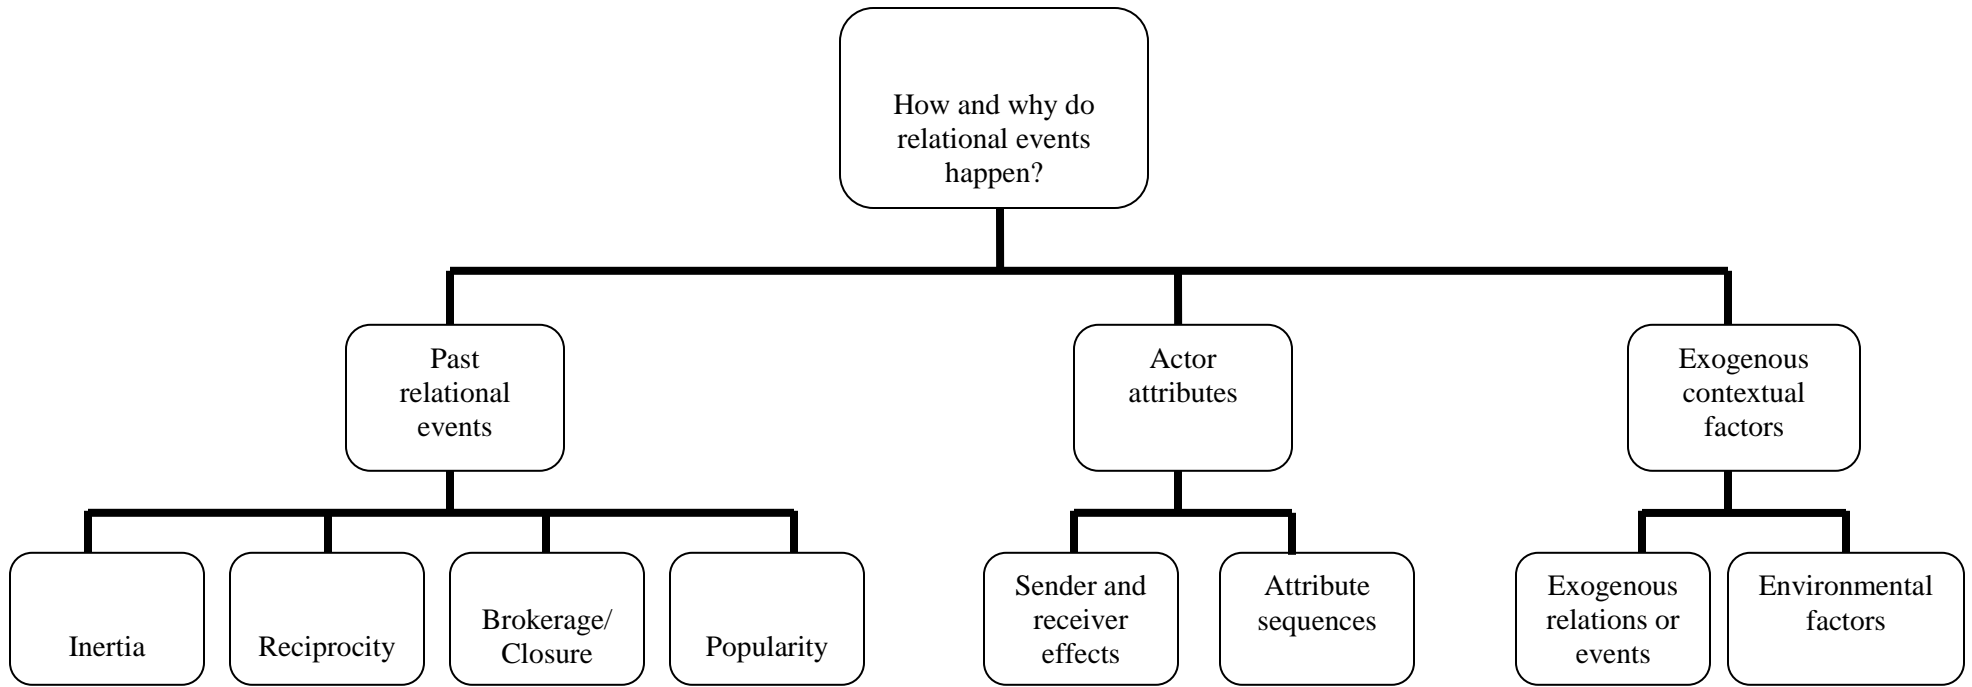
How and why do relational events happen?

Past relational events

Actor attributes

Exogenous contextual factors

Inertia

Reciprocity

Brokerage/ Closure

Popularity

Sender and receiver effects

Attribute sequences

Exogenous relations or events

Environmental factors